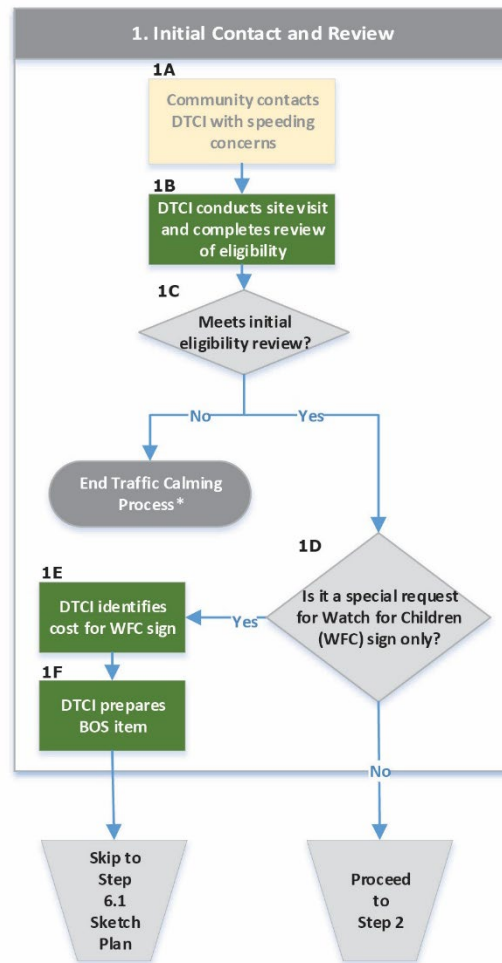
1. Initial Contact and Review

1A

Community contacts DTCI with speeding concerns

1B

DTCI conducts site visit and completes review of eligibility

1C

Meets initial eligibility review?

No

Yes

End Traffic Calming Process*

1D

Is it a special request for Watch for Children (WFC) sign only?

1E

DTCI identifies cost for WFC sign

Yes

1F

DTCI prepares BOS item

No

Skip to Step 6.1 Sketch Plan

Proceed to Step 2